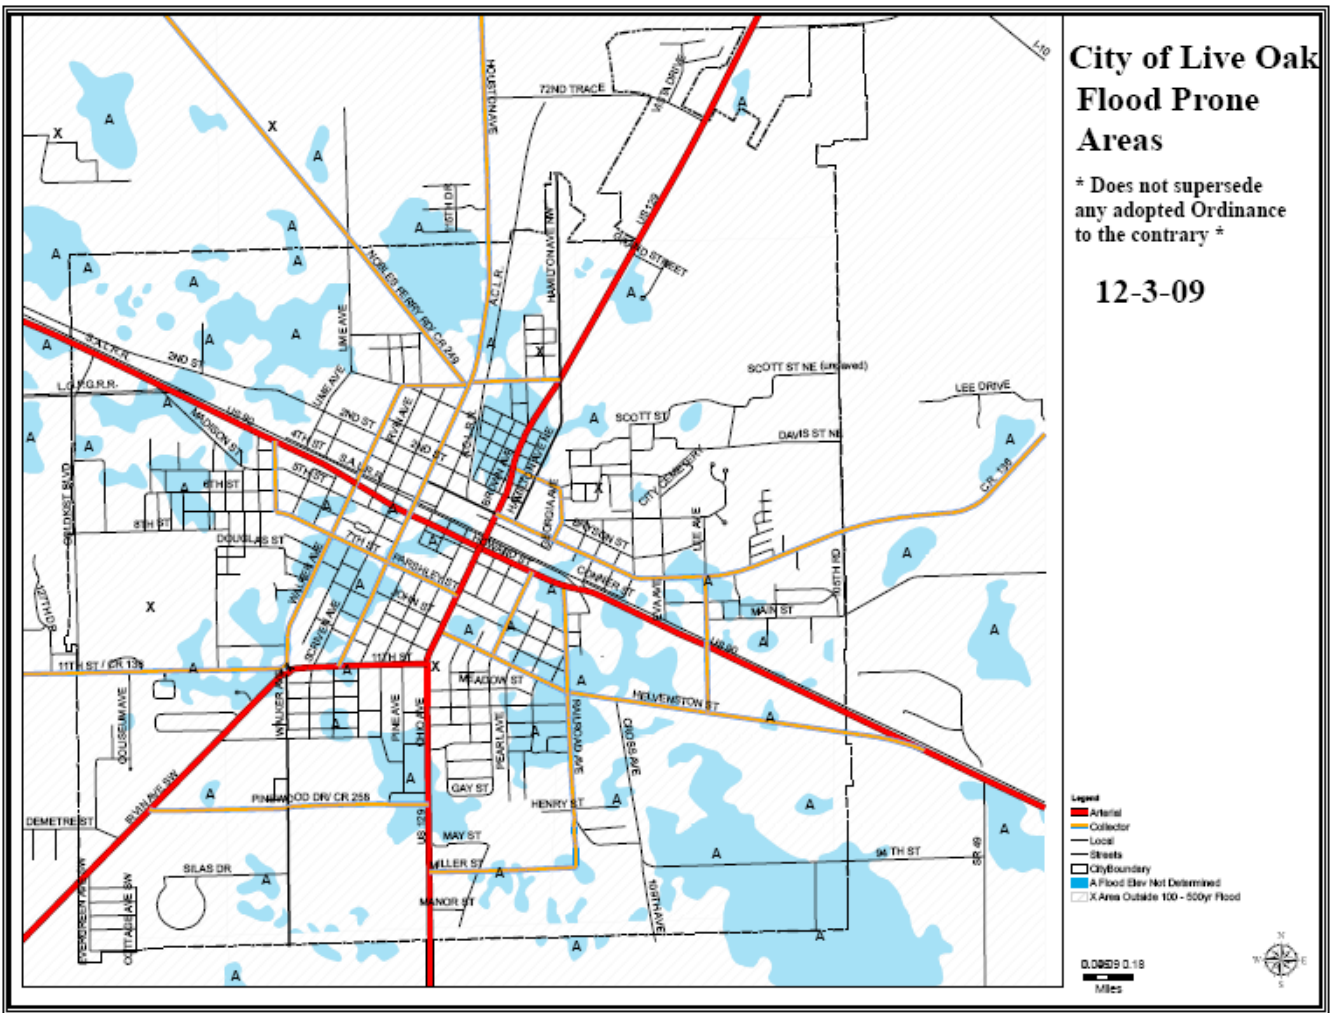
City of Live Oak
Flood Prone Areas

* Does not supersede any adopted Ordinance to the contrary *

12-3-09

72ND TRACE
HOUSTON AVE
NOBLES FERRY RD CR 249
A.C.L.R.
HAMILTON AVE NW
US 129
ORD STREET
S.A.L.R.R.
2ND ST
L.O.P.G.R.R.
US 90
MADISON ST
LIME AVE
4TH ST
5TH ST
6TH ST
8TH ST
DOUGLAS ST
OHIO AVE
7TH ST
PARSHLEY ST
JOHN ST
WALKER AVE
11TH ST / CR 136
11TH ST
SCOTT ST NE (unpaved)
SCOTT ST
DAVIS ST NE
LEE DRIVE
CR 136
CITY CEMETERY
LEE AVE
CONNER ST
MAIN ST
US 90
HELVENSTON ST
MEADOW ST
PINE AVE
PEARL AVE
RAILROAD AVE
GAY ST
HENRY ST
PINEWOOD DR / CR 250
MAY ST
MILLER ST
MANOR ST
SILAS DR
DEMETRE ST
ELVIN AVE SW
COTTAGE AVE SW
EVERGREEN AVE SW
GOLDKIST BLVD
12TH DR
CROSBY AVE
10TH AVE
94TH ST
SR 49
I-10

Legend
Arterial
Collector
Local
Streets
CityBoundary
A Flood Elev Not Determined
X Area Outside 100 - 500yr Flood

0.09 0 0.18
Miles

N
W E
S